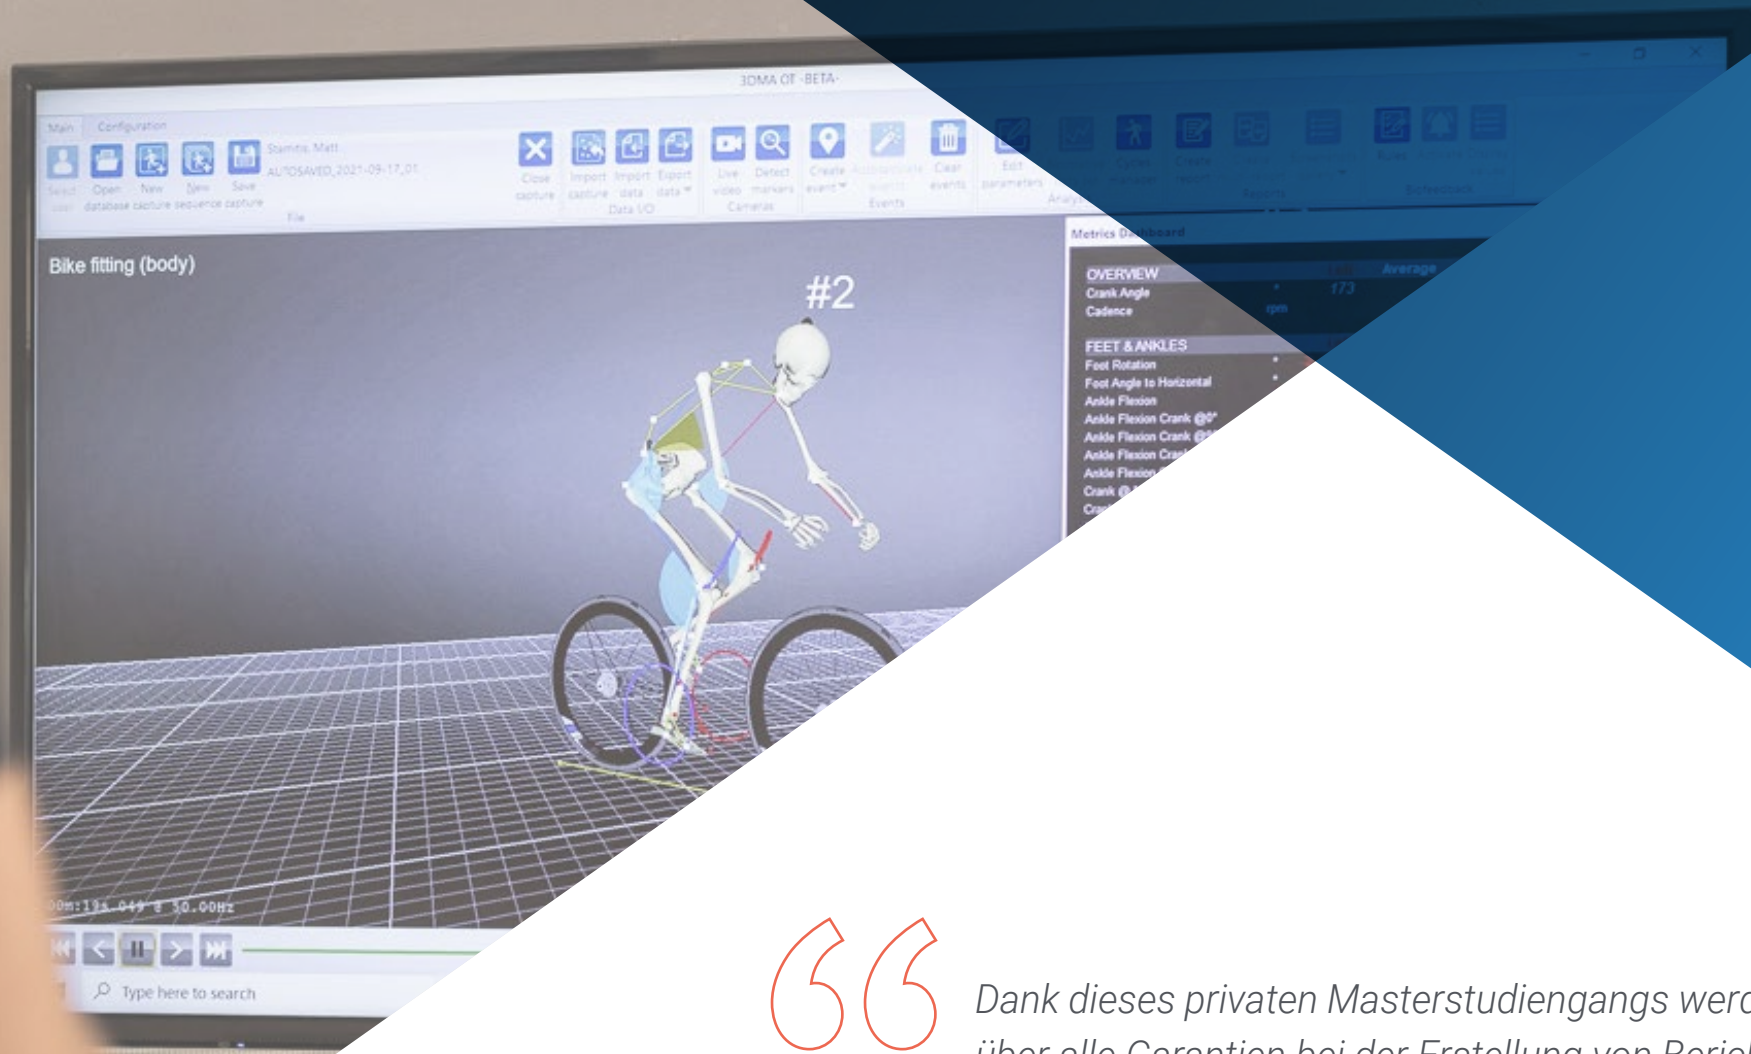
3DMA OT -BETA-

Main Configuration

Select user Open database New capture New sequence Save capture

Stamitis, Matt
AUTOSAVED_2021-09-17_01

File

Close capture Import capture Import data Export data

Data I/O

Live video Detect markers

Cameras

Create event Autoincrease events Clear events

Events

Edit parameters

Analysis

Cycles manager Create report

Reports

Biofeedback

Bike fitting (body)

#2

Metrics Dashboard

OVERVIEW
Crank Angle
Cadence

Average
173
rpm

FEET & ANKLES
Foot Rotation
Foot Angle to Horizontal
Ankle Flexion
Ankle Flexion Crank @0°
Ankle Flexion Crank @
Ankle Flexion Cran
Ankle Flexion
Crank @
Cra

00m:19s.049 @ 50.00Hz

Type here to search

Dank dieses privaten Masterstudiengangs werd
über alle Garantien bei der Erstellung von Beric